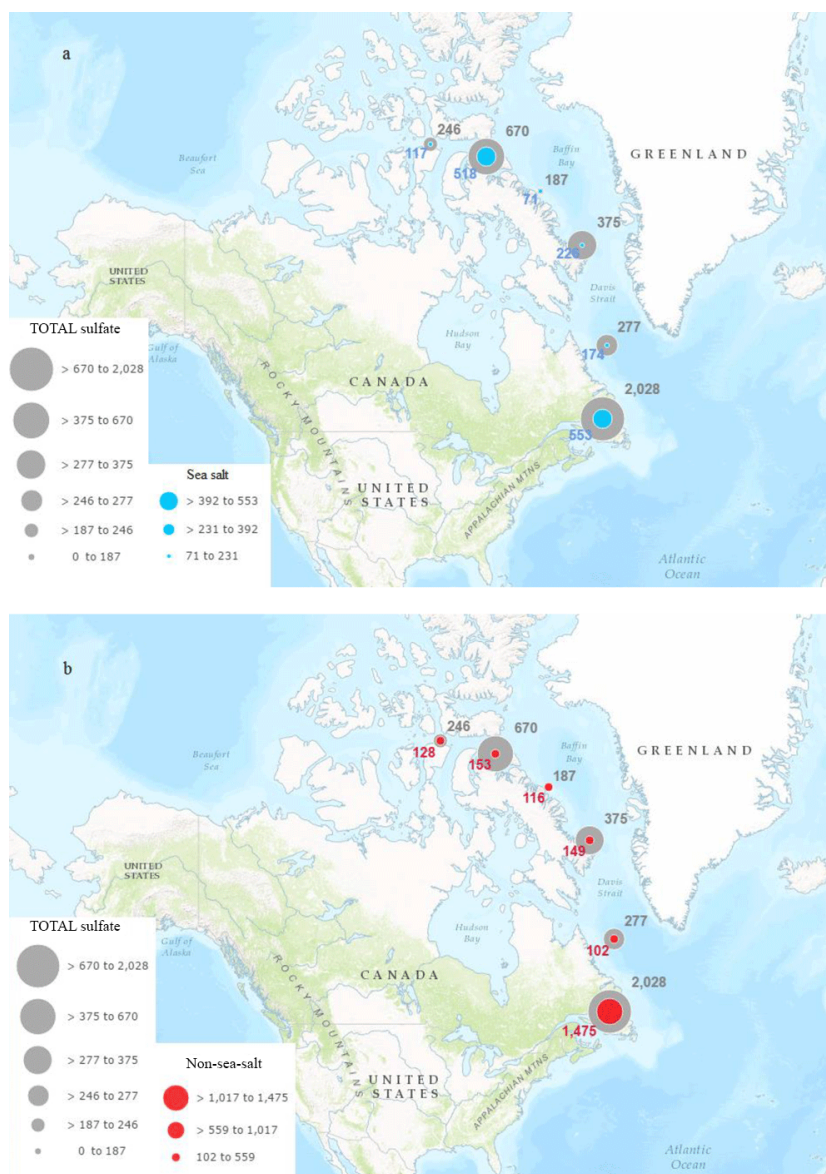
a

246
117
670
518
187
71
375
228
277
174
2,028
553

Beaufort Sea
Baffin Bay
GREENLAND
UNITED STATES
Davis Strait
Hudson Bay
Gulf of Alaska
CANADA
ROCKY MOUNTAINS
UNITED STATES
APPALACHIAN MTNS
Atlantic Ocean

TOTAL sulfate
> 670 to 2,028
> 375 to 670
> 277 to 375
> 246 to 277
> 187 to 246
0 to 187

Sea salt
> 392 to 553
> 231 to 392
71 to 231

b

246
128
670
153
187
116
375
149
277
102
2,028
1,475

Beaufort Sea
Baffin Bay
GREENLAND
UNITED STATES
Davis Strait
Hudson Bay
Gulf of Alaska
CANADA
ROCKY MOUNTAINS
UNITED STATES
APPALACHIAN MTNS
Atlantic Ocean

TOTAL sulfate
> 670 to 2,028
> 375 to 670
> 277 to 375
> 246 to 277
> 187 to 246
0 to 187

Non-sea-salt
> 1,017 to 1,475
> 559 to 1,017
102 to 559